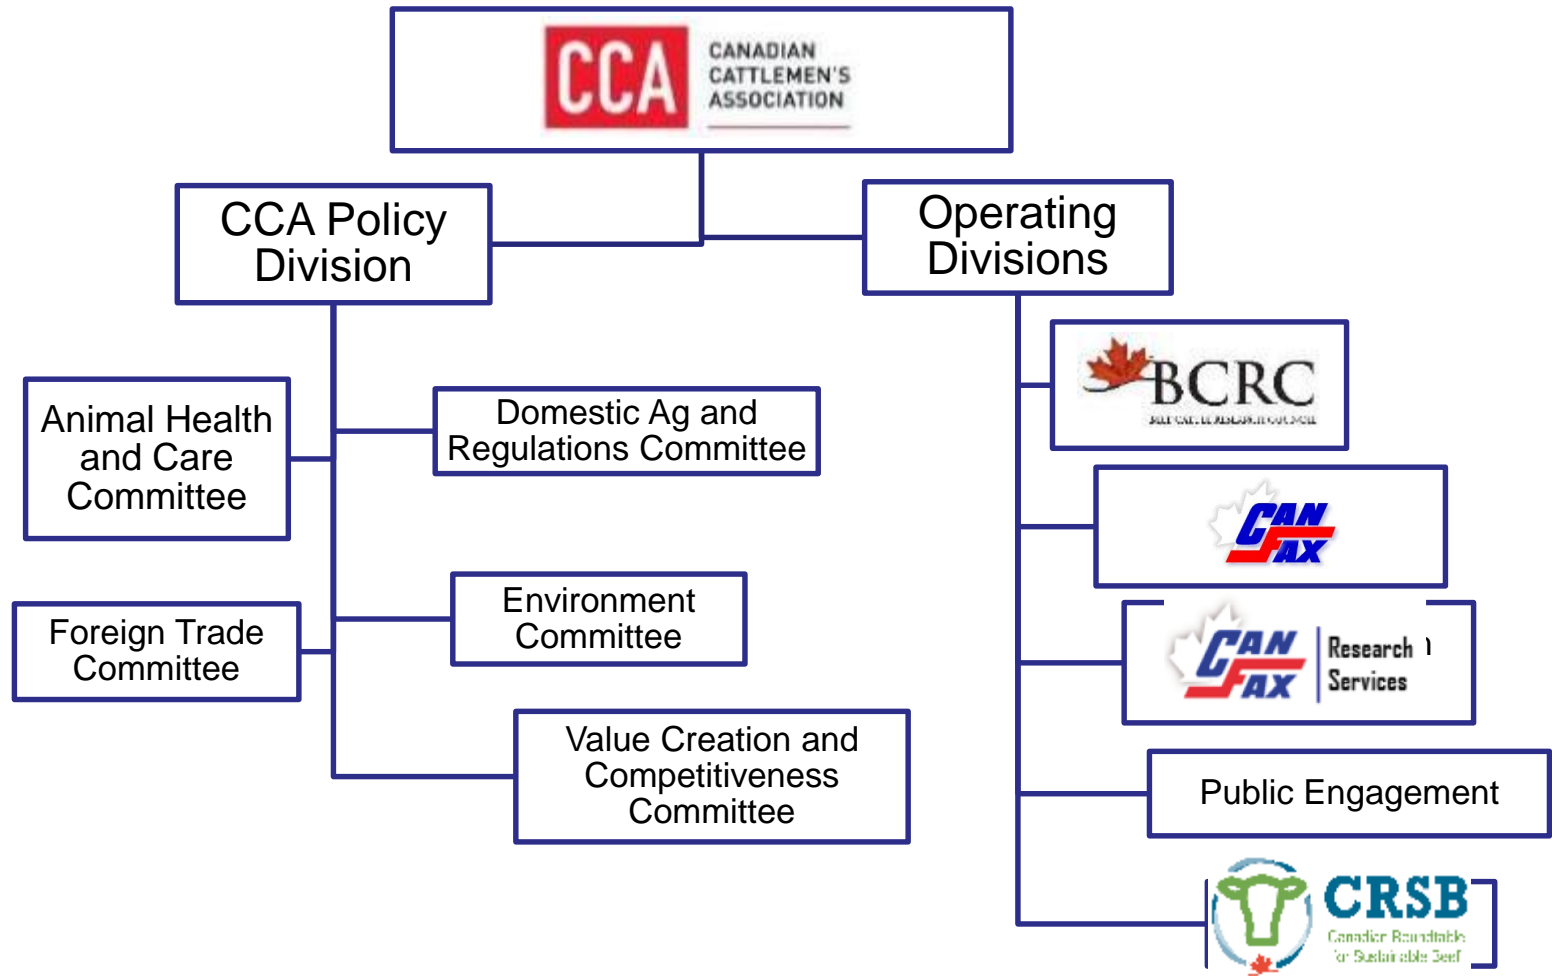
CCA CANADIAN CATTLEMEN'S ASSOCIATION

CCA Policy Division

Operating Divisions

Animal Health and Care Committee

Domestic Ag and Regulations Committee

Foreign Trade Committee

Environment Committee

Value Creation and Competitiveness Committee

BCRC
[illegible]

CAN FAX

CAN FAX Research Services

Public Engagement

CRSB
Canadian Roundtable for Sustainable Beef